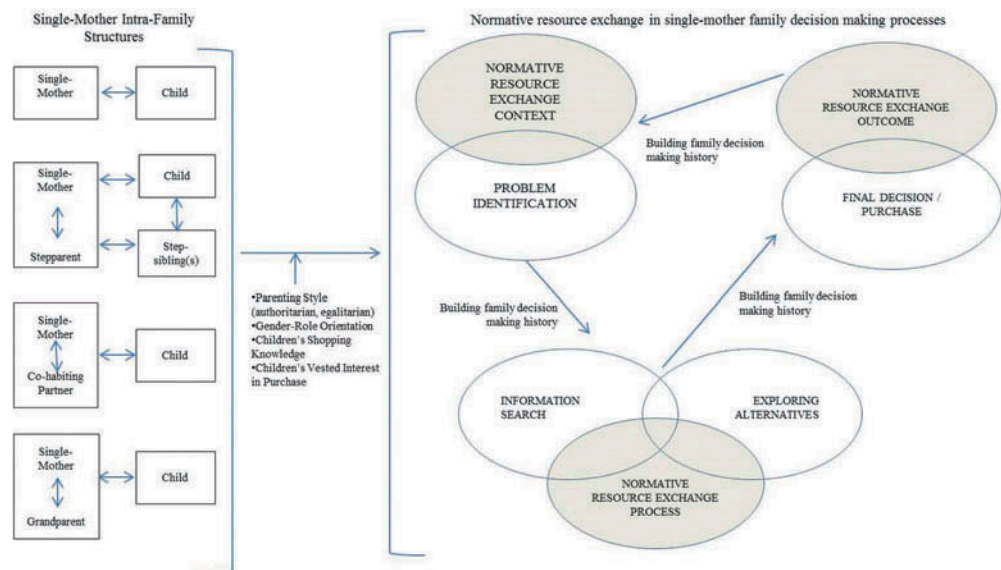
Single-Mother Intra-Family Structures

Single-Mother

Child

Single-Mother

Child

Stepparent

Step-sibling(s)

Single-Mother

Co-habiting Partner

Child

Single-Mother

Child

Grandparent

•Parenting Style (authoritarian, egalitarian)
•Gender-Role Orientation
•Children's Shopping Knowledge
•Children's Vested Interest in Purchase

Normative resource exchange in single-mother family decision making processes

NORMATIVE RESOURCE EXCHANGE CONTEXT

PROBLEM IDENTIFICATION

Building family decision making history

NORMATIVE RESOURCE EXCHANGE OUTCOME

FINAL DECISION / PURCHASE

Building family decision making history

Building family decision making history

INFORMATION SEARCH

EXPLORING ALTERNATIVES

NORMATIVE RESOURCE EXCHANGE PROCESS